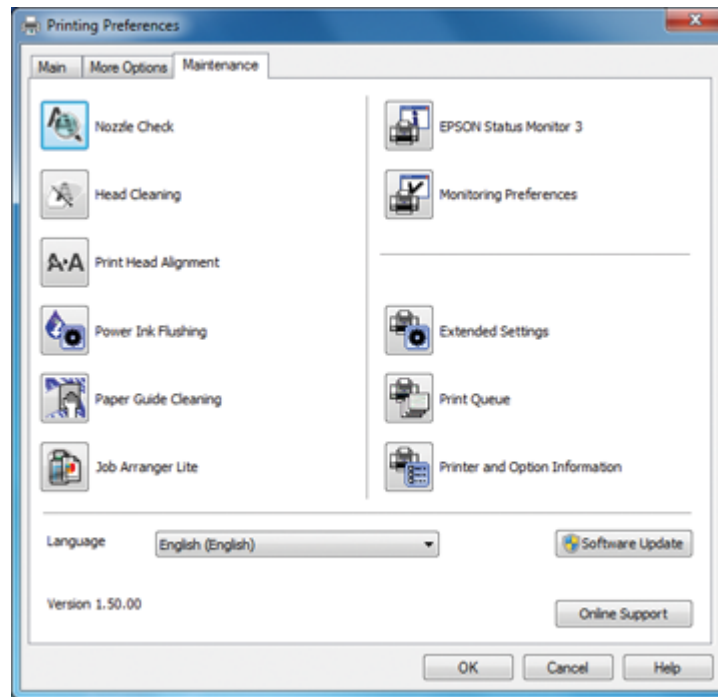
Printing Preferences

Main | More Options | Maintenance

Nozzle Check

Head Cleaning

A·A Print Head Alignment

Power Ink Flushing

Paper Guide Cleaning

Job Arranger Lite

EPSON Status Monitor 3

Monitoring Preferences

Extended Settings

Print Queue

Printer and Option Information

Language English (English)

Software Update

Version 1.50.00

Online Support

OK Cancel Help